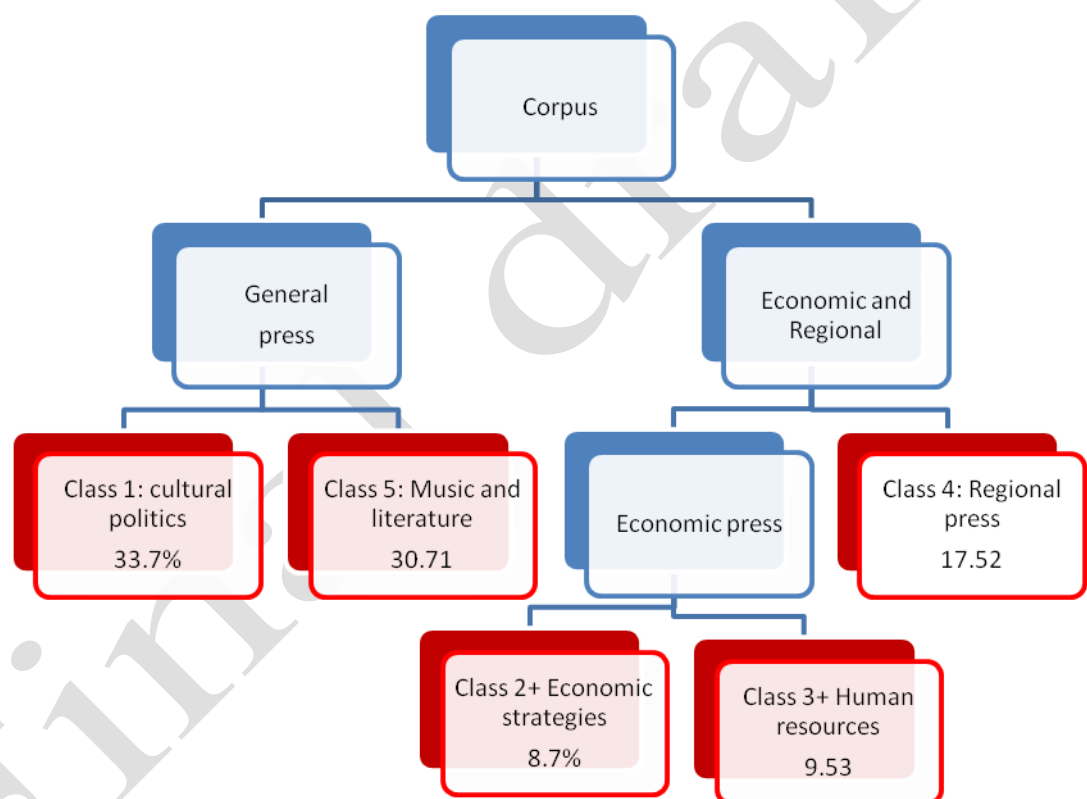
Corpus

General press

Economic and Regional

Class 1: cultural politics 33.7%

Class 5: Music and literature 30.71

Economic press

Class 4: Regional press 17.52

Class 2+ Economic strategies 8.7%

Class 3+ Human resources 9.53